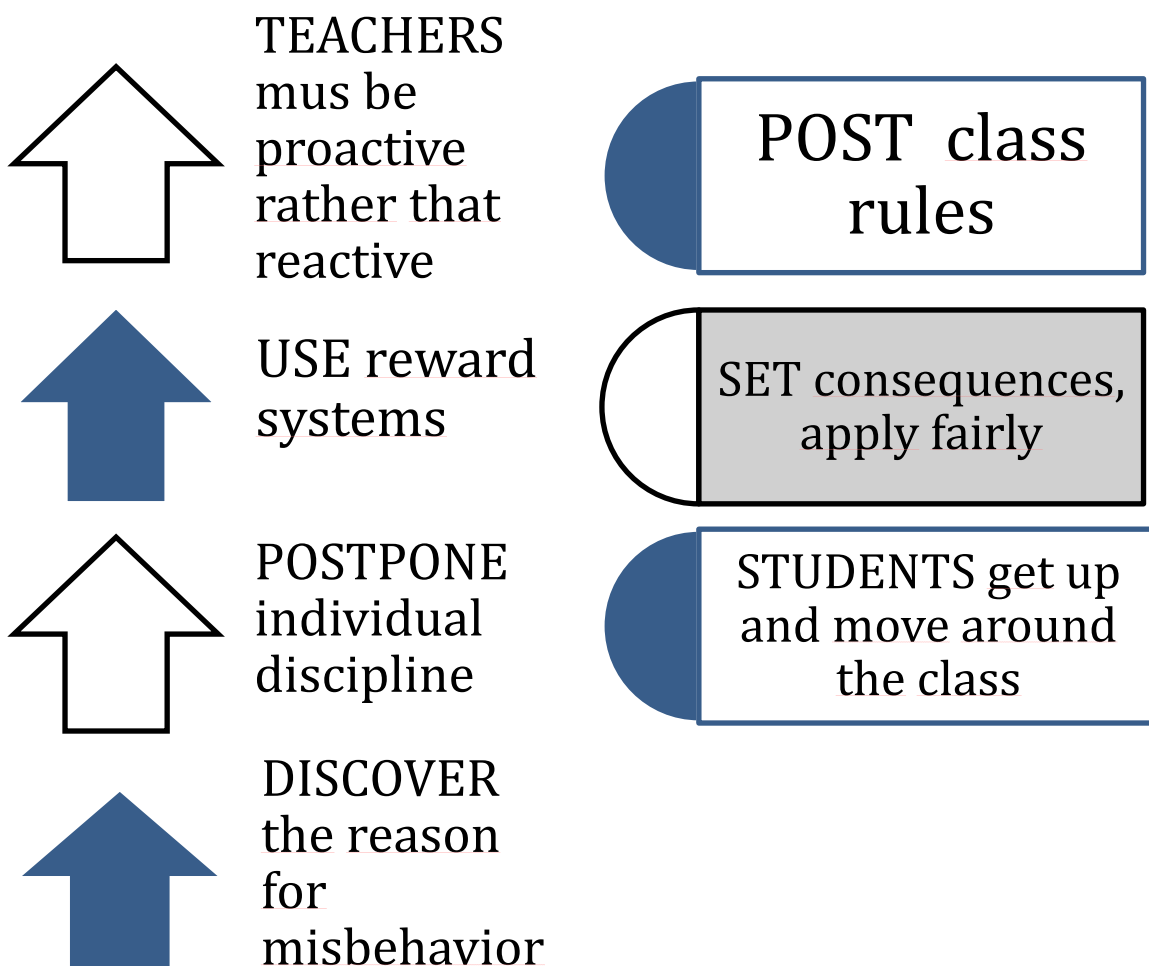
TEACHERS mus be proactive rather that reactive

POST class rules

USE reward systems

SET consequences, apply fairly

POSTPONE individual discipline

STUDENTS get up and move around the class

DISCOVER the reason for misbehavior